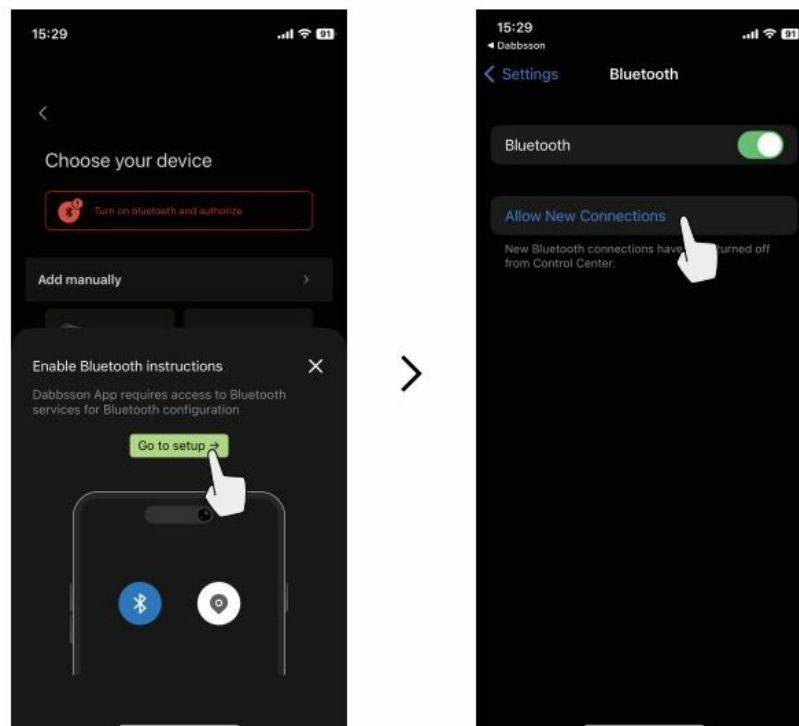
15:29

91

Choose your device

Turn on bluetooth and authorize

Add manually

Enable Bluetooth instructions

Dabbsson App requires access to Bluetooth services for Bluetooth configuration

Go to setup →

15:29

◂ Dabbsson

91

Settings

Bluetooth

Bluetooth

Allow New Connections

New Bluetooth connections have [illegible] turned off from Control Center.